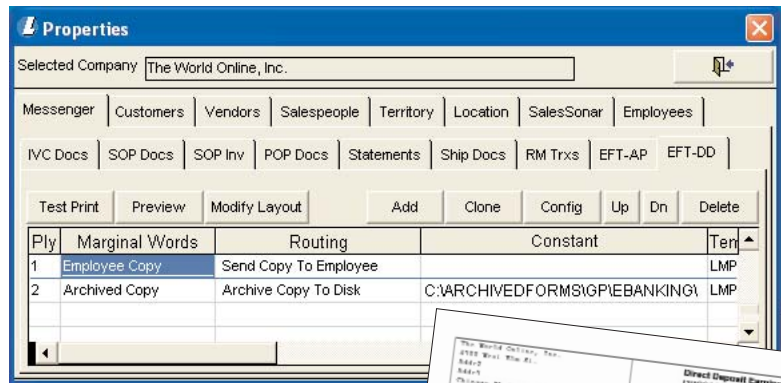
Properties

Selected Company The World Online, Inc.

Messenger | Customers | Vendors | Salespeople | Territory | Location | SalesSonar | Employees

IVC Docs | SOP Docs | SOP Inv | POP Docs | Statements | Ship Docs | RM Trxs | EFT-AP | EFT-DD

Test Print | Preview | Modify Layout | Add | Clone | Config | Up | Dn | Delete

| Ply | Marginal Words | Routing | Constant | Ter |
|---|---|---|---|---|
| 1 | Employee Copy | Send Copy To Employee | | LMP |
| 2 | Archived Copy | Archive Copy To Disk | C:\ARCHIVEDFORMS\GP\EBANKING\ | LMP |

The World Online, Inc.
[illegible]

Direct Deposit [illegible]